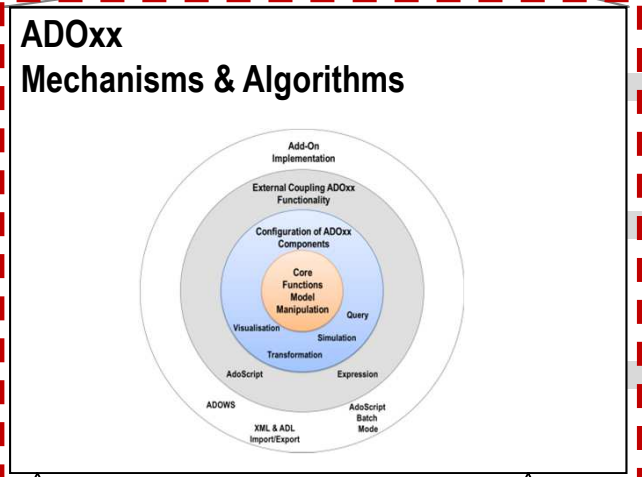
ADOxx
Mechanisms & Algorithms

Add-On Implementation

External Coupling ADOxx Functionality

Configuration of ADOxx Components

Core Functions Model Manipulation

Visualisation

Query

Simulation

Transformation

AdoScript

Expression

ADOWS

AdoScript Batch Mode

XML & ADL Import/Export